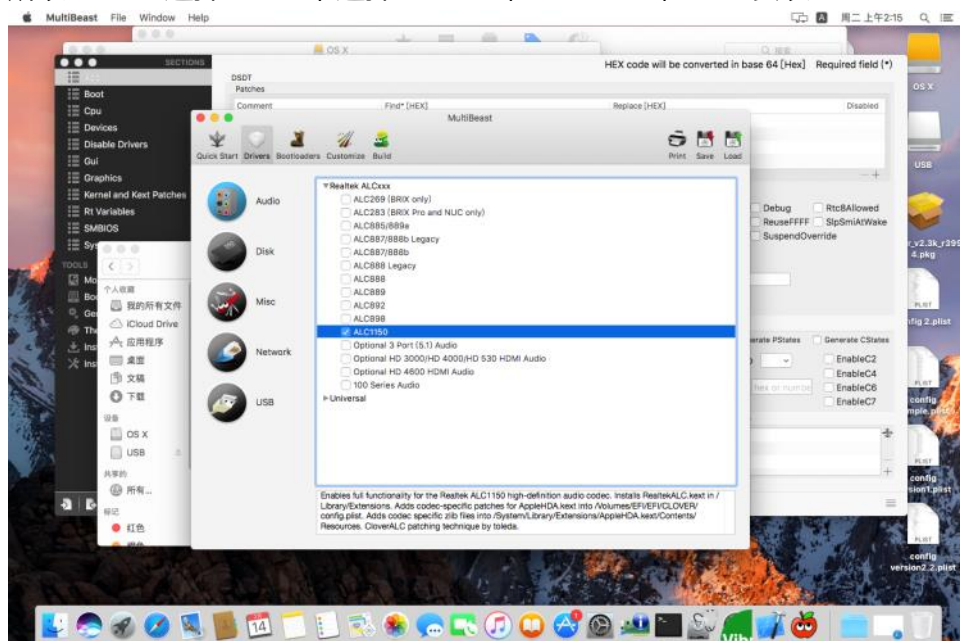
MultiBeast File Window Help

周二上午2:15

OS X

SECTIONS

ACPI
Boot
Cpu
Devices
Disable Drivers
Gui
Graphics
Kernel and Kext Patches
Rt Variables
SMBIOS
System Parameters

TOOLS

DSDT
Patches
Comment
Find* [HEX]
Replace [HEX]
Disabled

HEX code will be converted in base 64 [Hex] Required field (*)

MultiBeast

Quick Start Drivers Bootloaders Customize Build

Print Save Load

Audio
Disk
Misc
Network
USB

▾Realtek ALCxxx
ALC269 (BRIX only)
ALC283 (BRIX Pro and NUC only)
ALC885/889a
ALC887/888b Legacy
ALC887/888b
ALC888 Legacy
ALC888
ALC889
ALC892
ALC898
ALC1150
Optional 3 Port (5.1) Audio
Optional HD 3000/HD 4000/HD 530 HDMI Audio
Optional HD 4600 HDMI Audio
100 Series Audio
▸Universal

Enables full functionality for the Realtek ALC1150 high-definition audio codec. Installs RealtekALC.kext in /Library/Extensions. Adds codec-specific patches for AppleHDA.kext into /Volumes/EFI/EFI/CLOVER/config.plist. Adds codec specific zlib files into /System/Library/Extensions/AppleHDA.kext/Contents/Resources. CloverALC patching technique by toleda.

个人收藏
我的所有文件
iCloud Drive
应用程序
桌面
文稿
下载
设备
OS X
USB
共享的
所有...
标记
红色

Debug
RtcBAllowed
ReuseFFFF
SlpSmiAtWake
SuspendOverride

Generate PStates
Generate CStates
EnableC2
EnableC4
EnableC6
EnableC7

OS X
USB
r_v2.3k_r395 4.pkg
PLIST
nfig 2.plist
config mple.plist
config sion1.plist
config version2.2.plist

14